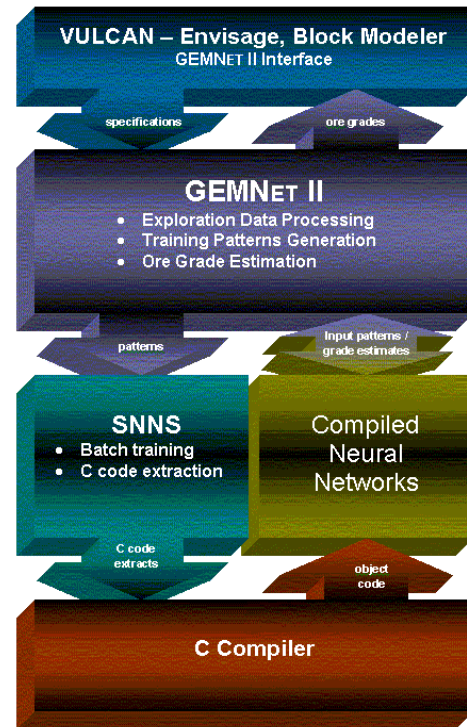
VULCAN – Envisage, Block Modeler
GEMNET II Interface

specifications

ore grades

GEMNET II
• Exploration Data Processing
• Training Patterns Generation
• Ore Grade Estimation

patterns

Input patterns / grade estimates

SNNS
• Batch training
• C code extraction

Compiled Neural Networks

C code extracts

object code

C Compiler